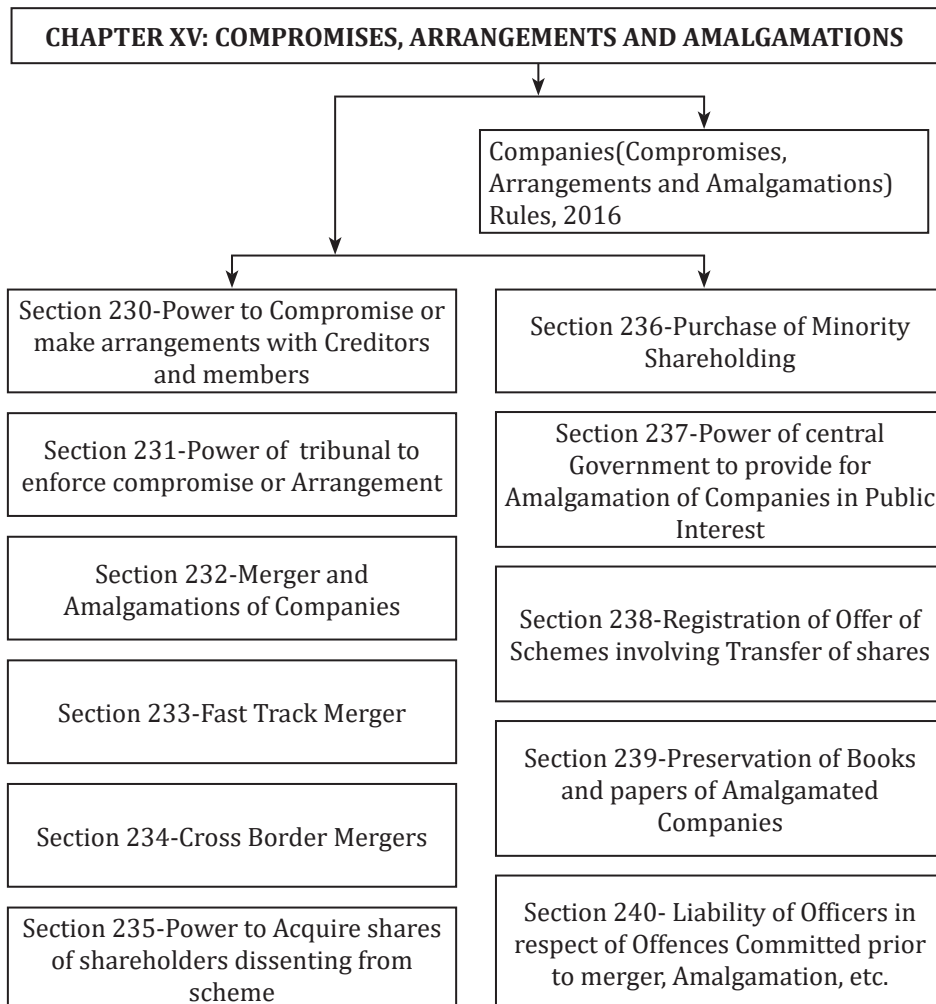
CHAPTER XV: COMPROMISES, ARRANGEMENTS AND AMALGAMATIONS

Companies(Compromises, Arrangements and Amalgamations) Rules, 2016

Section 230-Power to Compromise or make arrangements with Creditors and members

Section 231-Power of tribunal to enforce compromise or Arrangement

Section 232-Merger and Amalgamations of Companies

Section 233-Fast Track Merger

Section 234-Cross Border Mergers

Section 235-Power to Acquire shares of shareholders dissenting from scheme

Section 236-Purchase of Minority Shareholding

Section 237-Power of central Government to provide for Amalgamation of Companies in Public Interest

Section 238-Registration of Offer of Schemes involving Transfer of shares

Section 239-Preservation of Books and papers of Amalgamated Companies

Section 240- Liability of Officers in respect of Offences Committed prior to merger, Amalgamation, etc.